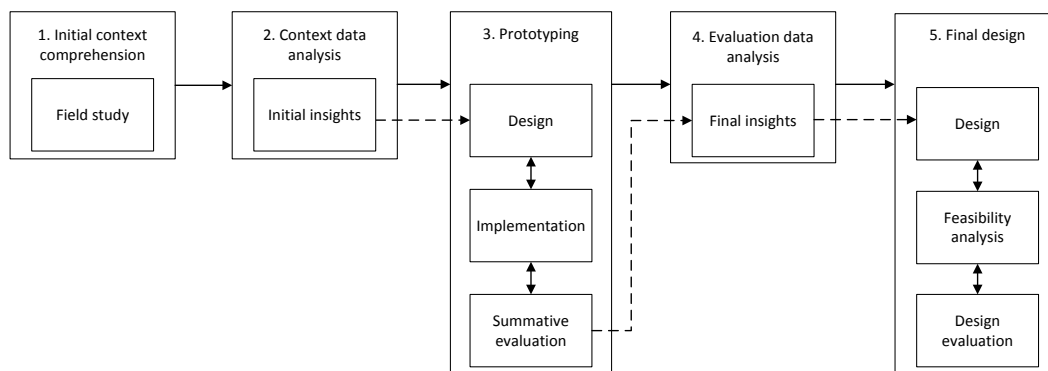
1. Initial context comprehension

Field study

2. Context data analysis

Initial insights

3. Prototyping

Design

Implementation

Summative evaluation

4. Evaluation data analysis

Final insights

5. Final design

Design

Feasibility analysis

Design evaluation